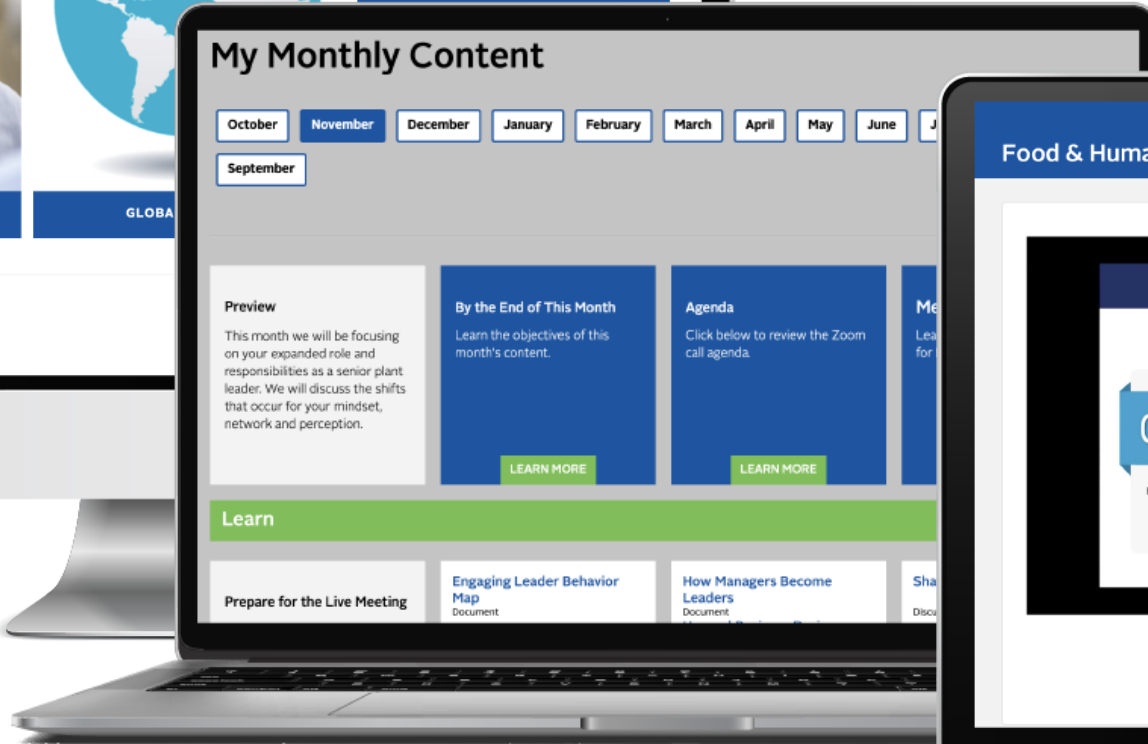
GLOBA

My Monthly Content

October November December January February March April May June J

September

Preview

This month we will be focusing on your expanded role and responsibilities as a senior plant leader. We will discuss the shifts that occur for your mindset, network and perception.

By the End of This Month

Learn the objectives of this month's content.

LEARN MORE

Agenda

Click below to review the Zoom call agenda.

LEARN MORE

Me

Lea
for

Learn

Prepare for the Live Meeting

Engaging Leader Behavior Map
Document

How Managers Become Leaders
Document

Sha
Docu

Food & Huma

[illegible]